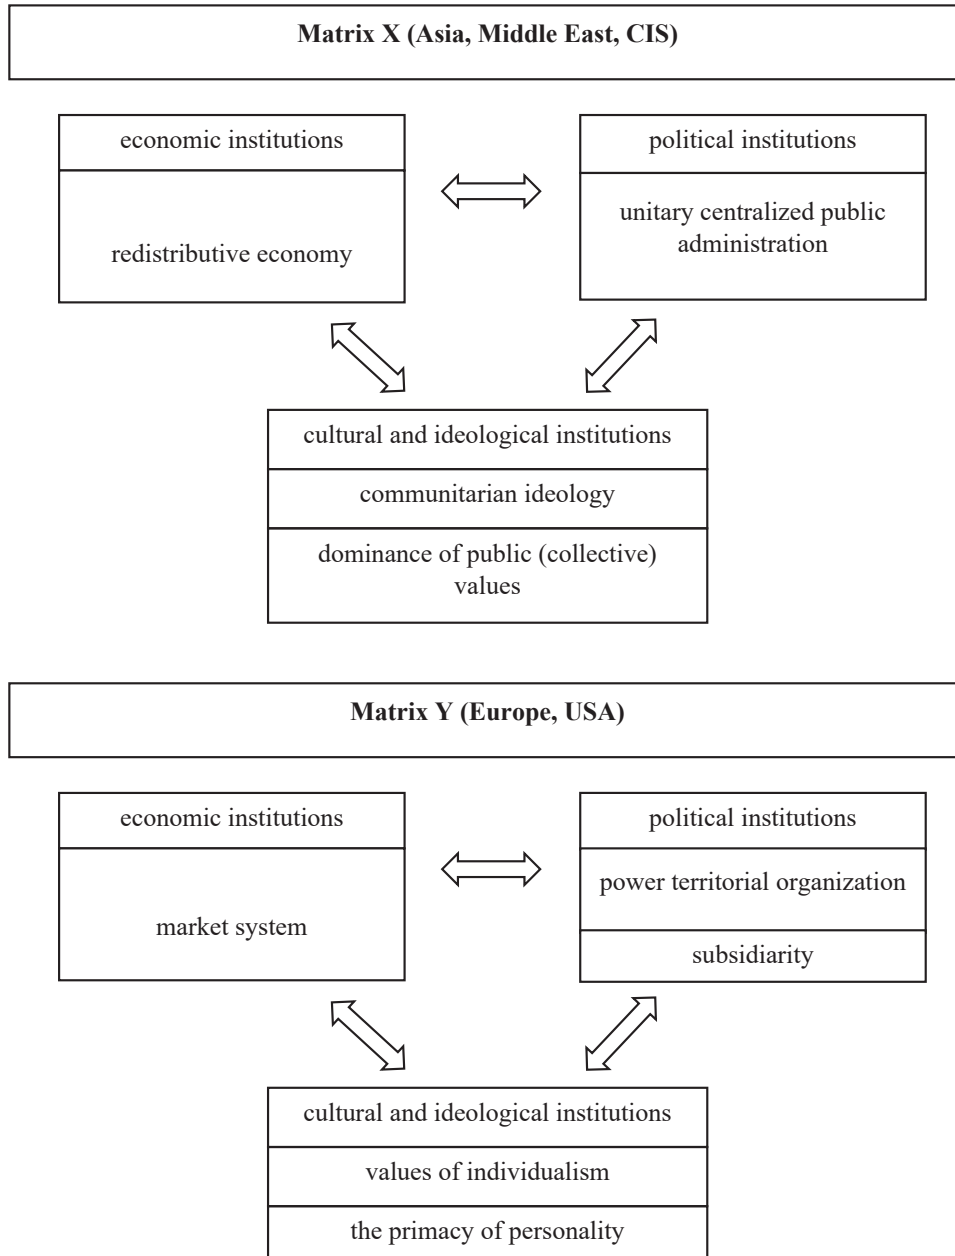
Matrix X (Asia, Middle East, CIS)

economic institutions

redistributive economy

political institutions

unitary centralized public administration

cultural and ideological institutions

communitarian ideology

dominance of public (collective) values

Matrix Y (Europe, USA)

economic institutions

market system

political institutions

power territorial organization

subsidiarity

cultural and ideological institutions

values of individualism

the primacy of personality